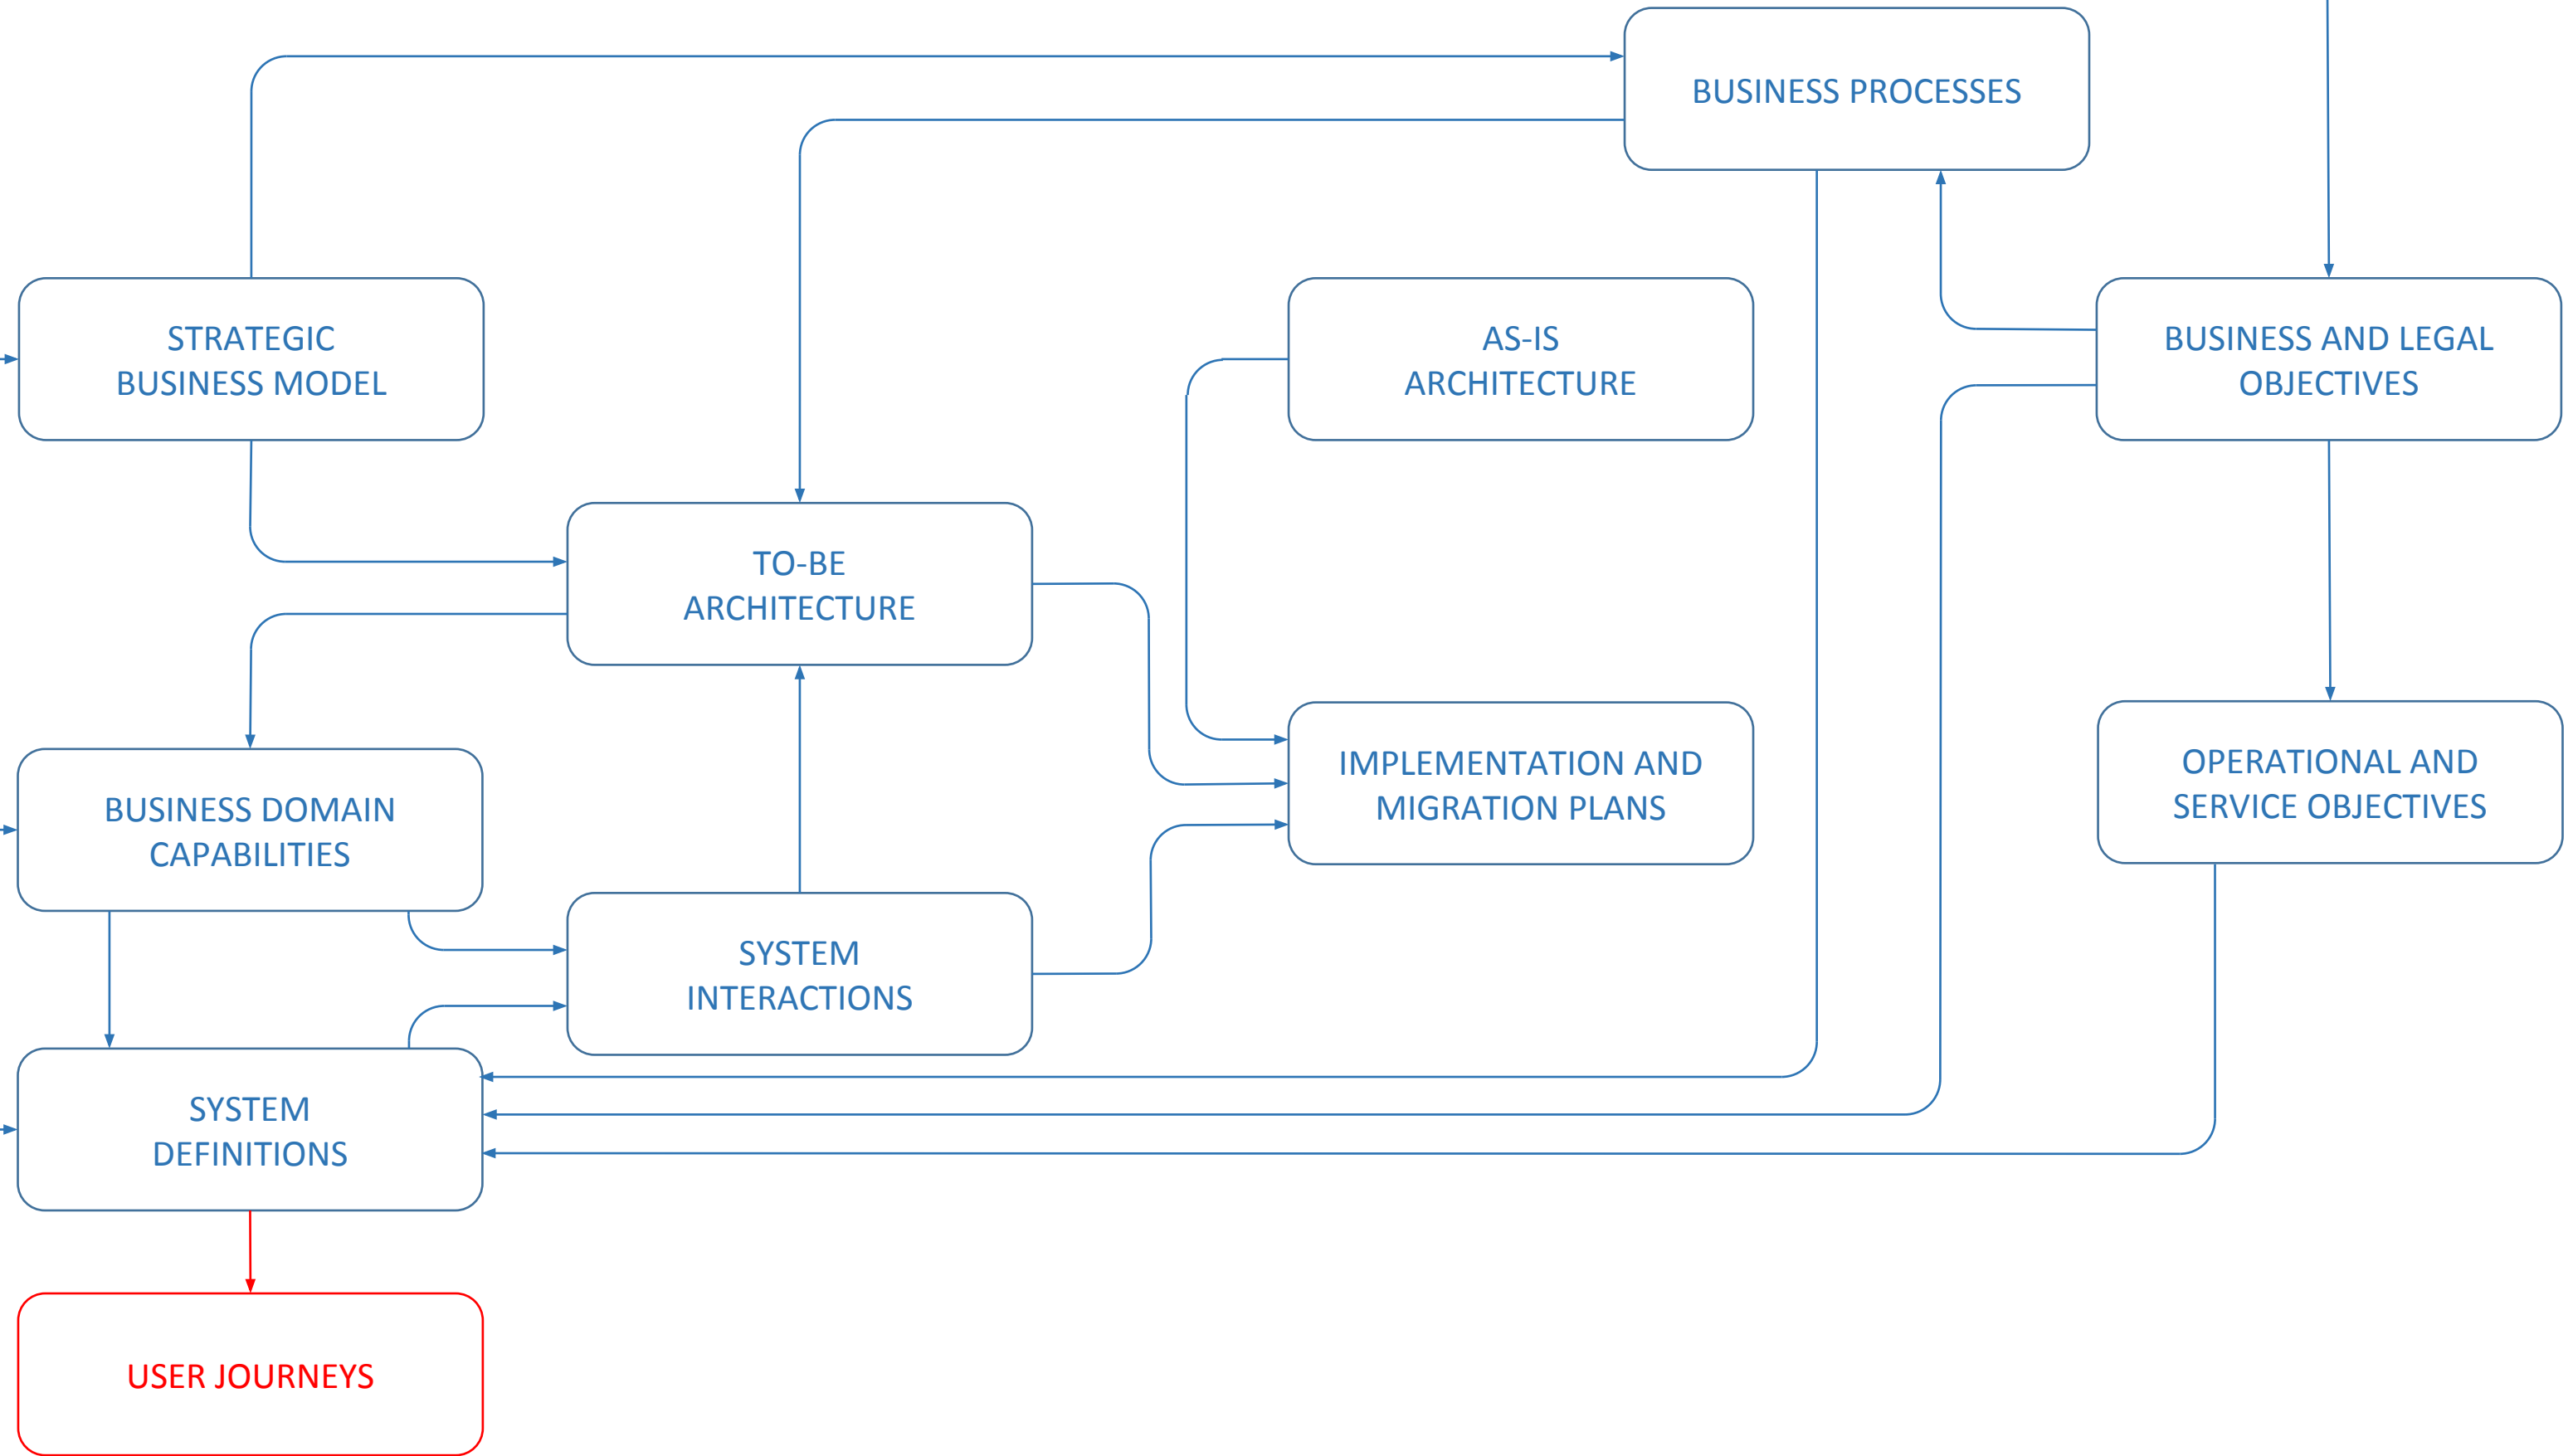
BUSINESS PROCESSES

STRATEGIC BUSINESS MODEL

AS-IS ARCHITECTURE

BUSINESS AND LEGAL OBJECTIVES

TO-BE ARCHITECTURE

IMPLEMENTATION AND MIGRATION PLANS

OPERATIONAL AND SERVICE OBJECTIVES

BUSINESS DOMAIN CAPABILITIES

SYSTEM INTERACTIONS

SYSTEM DEFINITIONS

USER JOURNEYS